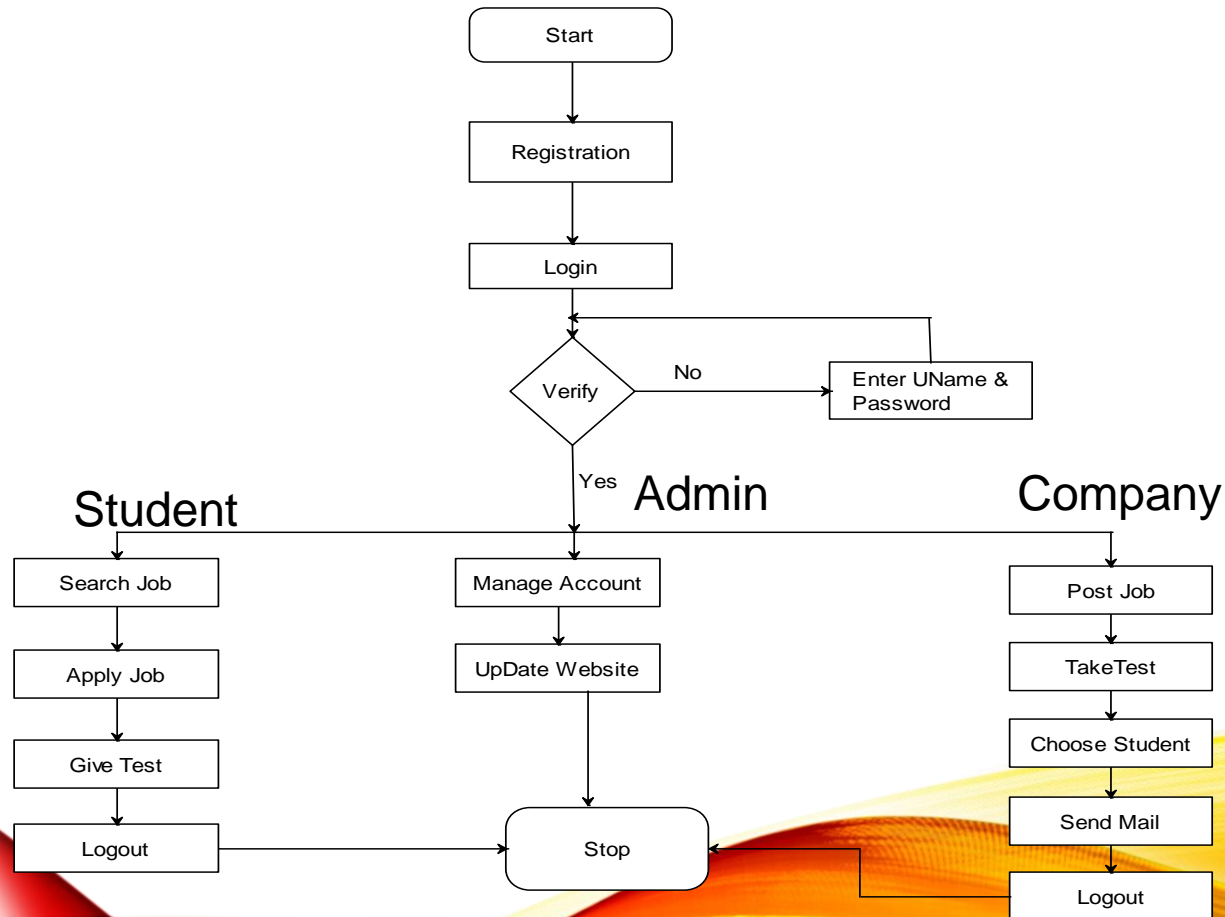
Start

Registration

Login

Verify

No

Enter UName & Password

Yes

Student

Admin

Company

Search Job

Apply Job

Give Test

Logout

Manage Account

UpDate Website

Stop

Post Job

TakeTest

Choose Student

Send Mail

Logout